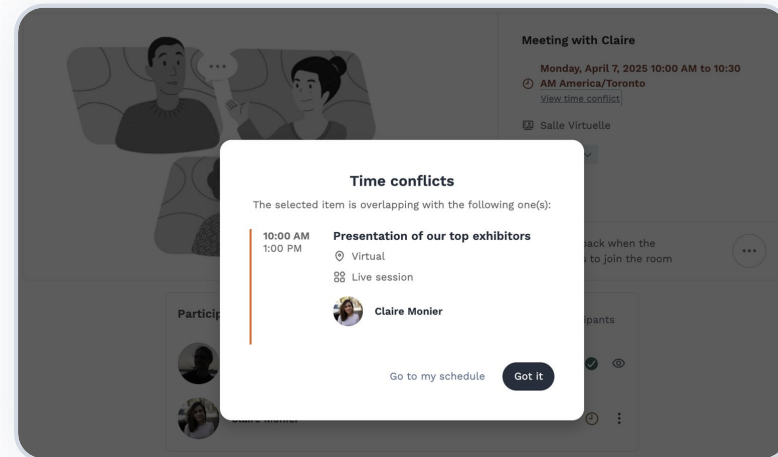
Meeting with Claire

Monday, April 7, 2025 10:00 AM to 10:30 AM America/Toronto
View time conflict

Salle Virtuelle

Time conflicts

The selected item is overlapping with the following one(s):

10:00 AM
1:00 PM

Presentation of our top exhibitors

Virtual

Live session

Claire Monier

Go to my schedule

Got it

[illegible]ack when the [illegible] to join the room

Particip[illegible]

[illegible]ipants

Claire Monier